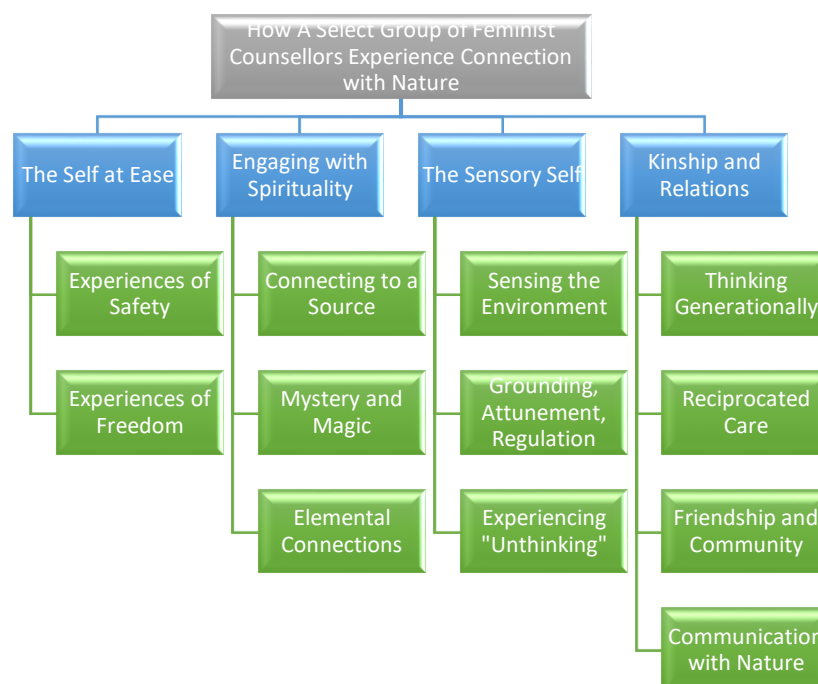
How A Select Group of Feminist Counsellors Experience Connection with Nature

The Self at Ease

Experiences of Safety

Experiences of Freedom

Engaging with Spirituality

Connecting to a Source

Mystery and Magic

Elemental Connections

The Sensory Self

Sensing the Environment

Grounding, Attunement, Regulation

Experiencing "Unthinking"

Kinship and Relations

Thinking Generationally

Reciprocated Care

Friendship and Community

Communication with Nature